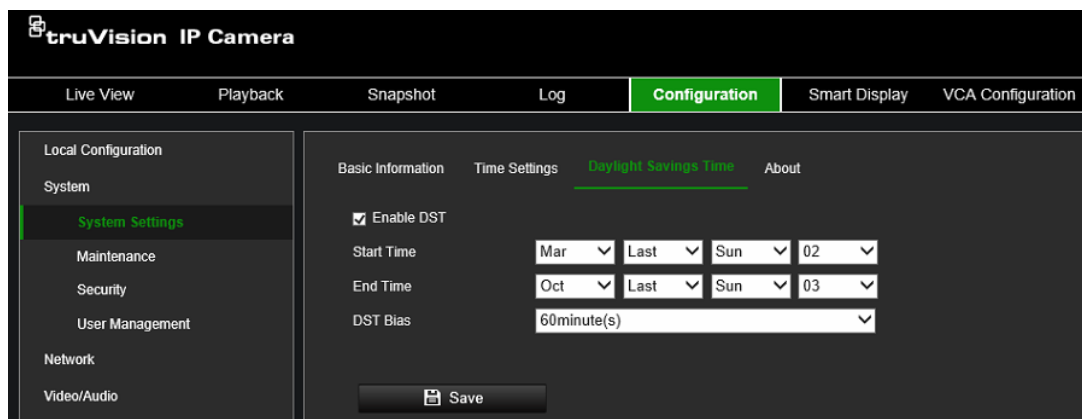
truVision IP Camera

Live View
Playback
Snapshot
Log
Configuration
Smart Display
VCA Configuration

Local Configuration
System
System Settings
Maintenance
Security
User Management
Network
Video/Audio

Basic Information
Time Settings
Daylight Savings Time
About

Enable DST

| Start Time | Mar | Last | Sun | 02 |
|---|---|---|---|---|
| End Time | Oct | Last | Sun | 03 |
| DST Bias | 60minute(s) | | | |

Save